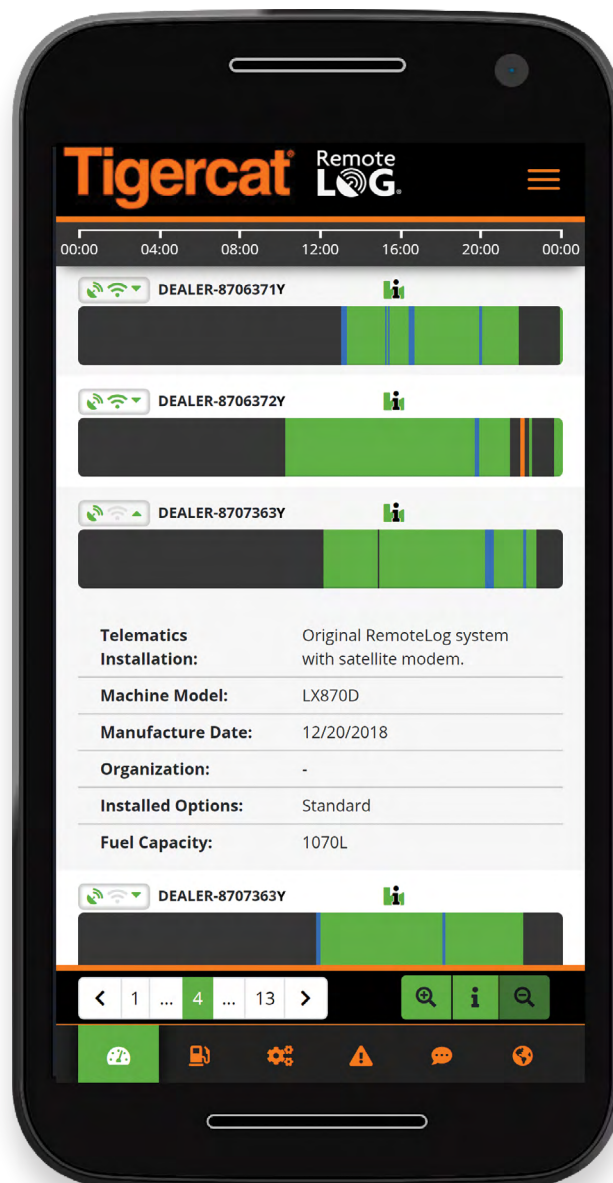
Tigercat® Remote LOG®

00:00 04:00 08:00 12:00 16:00 20:00 00:00

DEALER-8706371Y

DEALER-8706372Y

DEALER-8707363Y

| | |
|---|---|
| Telematics Installation: | Original RemoteLog system with satellite modem. |
| Machine Model: | LX870D |
| Manufacture Date: | 12/20/2018 |
| Organization: | - |
| Installed Options: | Standard |
| Fuel Capacity: | 1070L |

DEALER-8707363Y

< 1 ... 4 ... 13 >